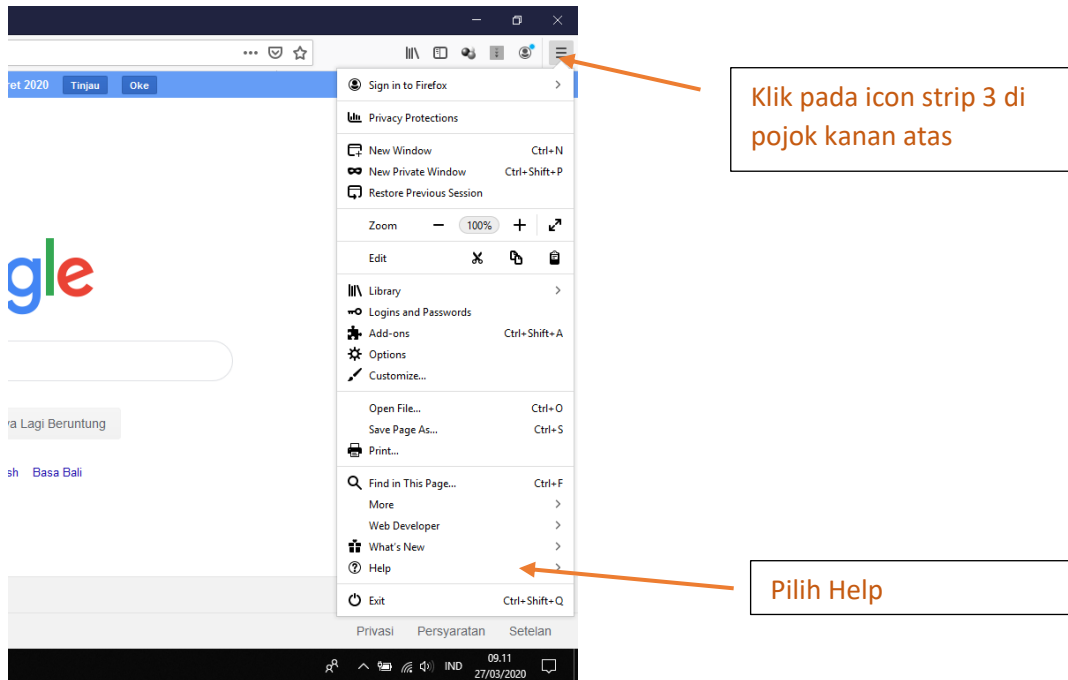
•••

ret 2020 Tinjau Oke

Sign in to Firefox

Privacy Protections

New Window Ctrl+N
New Private Window Ctrl+Shift+P
Restore Previous Session

Zoom — 100% +

Edit

Library
Logins and Passwords
Add-ons Ctrl+Shift+A
Options
Customize...

Open File... Ctrl+O
Save Page As... Ctrl+S
Print...

Find in This Page... Ctrl+F
More
Web Developer
What's New
Help

Exit Ctrl+Shift+Q

gle

ya Lagi Beruntung

sh Basa Bali

Privasi Persyaratan Setelan

IND 09.11 27/03/2020

Klik pada icon strip 3 di pojok kanan atas

Pilih Help